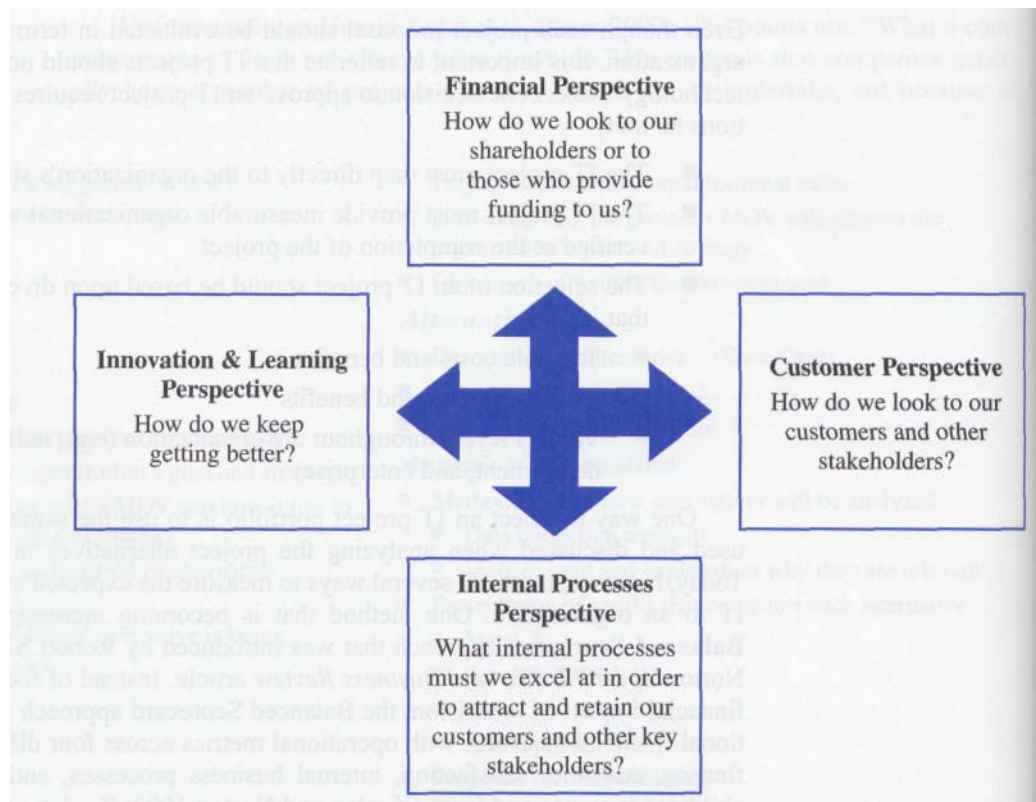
Financial Perspective
How do we look to our shareholders or to those who provide funding to us?

Innovation & Learning Perspective
How do we keep getting better?

Customer Perspective
How do we look to our customers and other stakeholders?

Internal Processes Perspective
What internal processes must we excel at in order to attract and retain our customers and other key stakeholders?